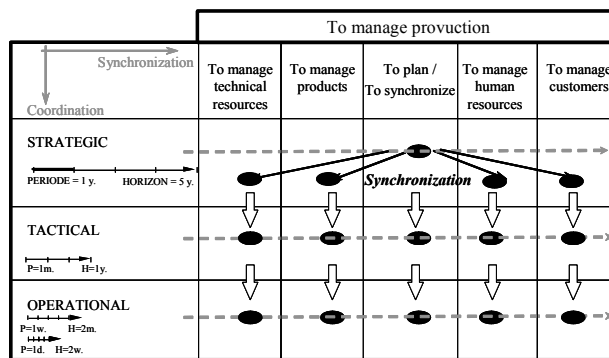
| | To manage provuction | | | | |
|---|---|---|---|---|---|
| Synchronization / Coordination | To manage technical resources | To manage products | To plan / To synchronize | To manage human resources | To manage customers |
| STRATEGIC PERIODE = 1 y. HORIZON = 5 y. | | | Synchronization | | |
| TACTICAL P=1m. H=1y. | | | | | |
| OPERATIONAL P=1w. H=2m. P=1d. H=2w. | | | | | |